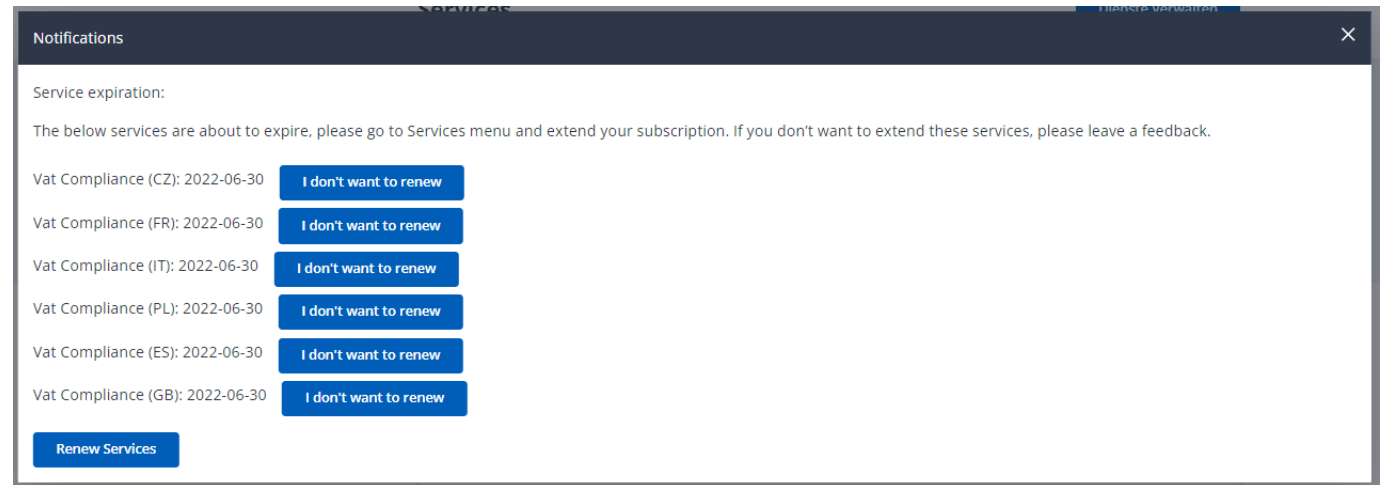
Services

Dienste verwalten

Notifications

Service expiration:

The below services are about to expire, please go to Services menu and extend your subscription. If you don't want to extend these services, please leave a feedback.

Vat Compliance (CZ): 2022-06-30 I don't want to renew

Vat Compliance (FR): 2022-06-30 I don't want to renew

Vat Compliance (IT): 2022-06-30 I don't want to renew

Vat Compliance (PL): 2022-06-30 I don't want to renew

Vat Compliance (ES): 2022-06-30 I don't want to renew

Vat Compliance (GB): 2022-06-30 I don't want to renew

Renew Services